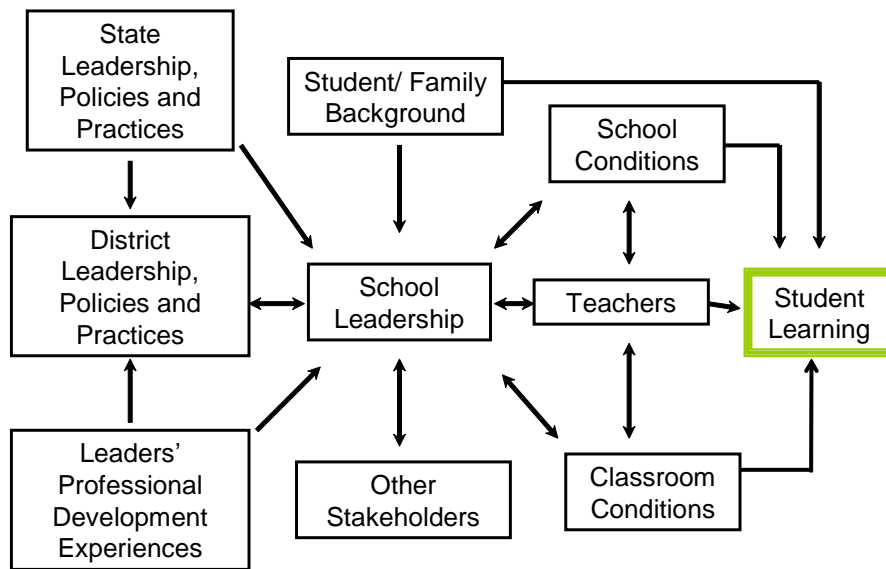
State Leadership, Policies and Practices

Student/ Family Background

School Conditions

District Leadership, Policies and Practices

School Leadership

Teachers

Student Learning

Leaders' Professional Development Experiences

Other Stakeholders

Classroom Conditions